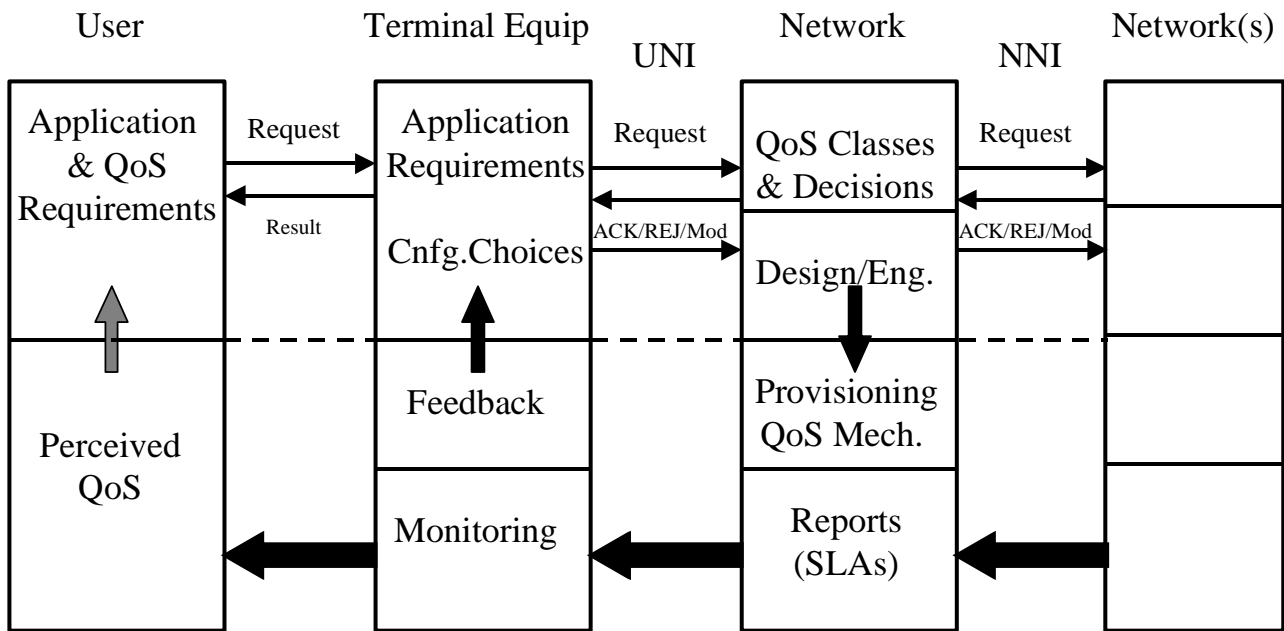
User

Terminal Equip

UNI

Network

NNI

Network(s)

Application & QoS Requirements

Request

Result

Application Requirements

Cnfg.Choices

Request

ACK/REJ/Mod

QoS Classes & Decisions

Design/Eng.

Request

ACK/REJ/Mod

Perceived QoS

Feedback

Provisioning QoS Mech.

Monitoring

Reports (SLAs)